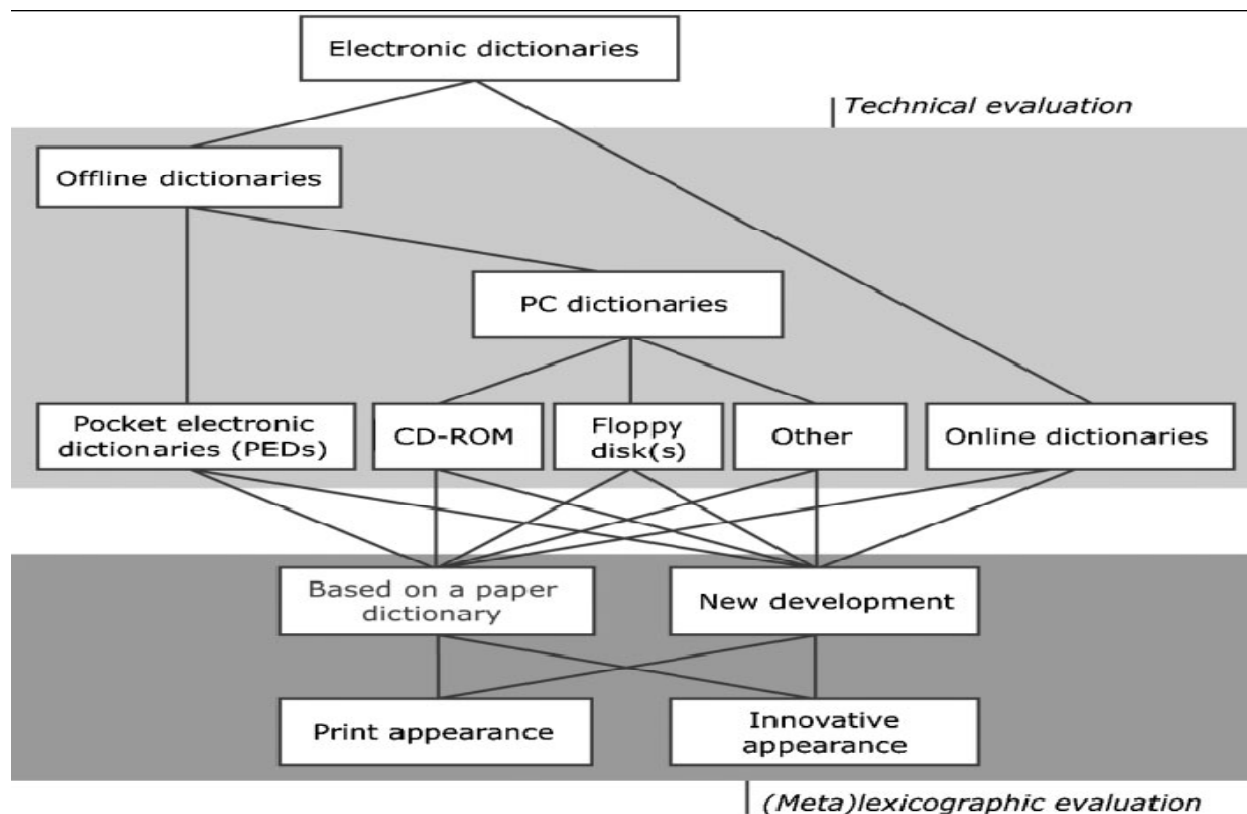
Electronic dictionaries

Technical evaluation

Offline dictionaries

PC dictionaries

Pocket electronic dictionaries (PEDs)

CD-ROM

Floppy disk(s)

Other

Online dictionaries

Based on a paper dictionary

New development

Print appearance

Innovative appearance

(Meta)lexicographic evaluation